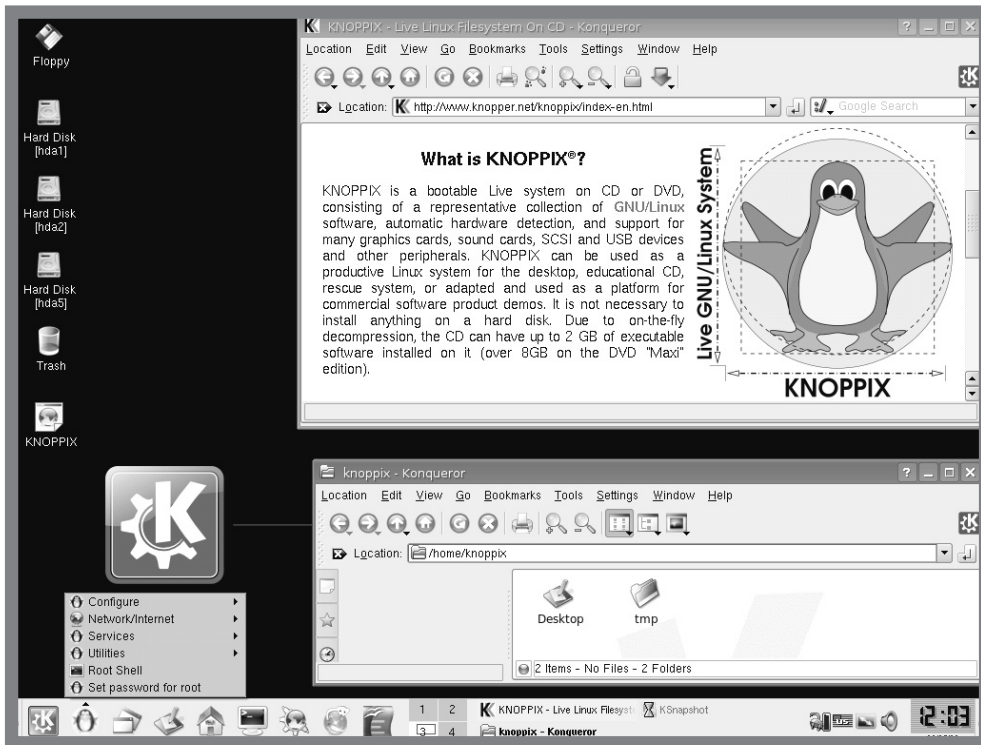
Floppy

Hard Disk [hda1]

Hard Disk [hda2]

Hard Disk [hda5]

Trash

KNOPPIX

KNOPPIX - Live Linux Filesystem On CD - Konqueror

Location Edit View Go Bookmarks Tools Settings Window Help

Location: http://www.knopper.net/knoppix/index-en.html

Google Search

What is KNOPPIX®?

KNOPPIX is a bootable Live system on CD or DVD, consisting of a representative collection of GNU/Linux software, automatic hardware detection, and support for many graphics cards, sound cards, SCSI and USB devices and other peripherals. KNOPPIX can be used as a productive Linux system for the desktop, educational CD, rescue system, or adapted and used as a platform for commercial software product demos. It is not necessary to install anything on a hard disk. Due to on-the-fly decompression, the CD can have up to 2 GB of executable software installed on it (over 8GB on the DVD "Maxi" edition).

Live GNU/Linux System

KNOPPIX

knoppix - Konqueror

Location Edit View Go Bookmarks Tools Settings Window Help

Location: /home/knoppix

Desktop

tmp

2 Items - No Files - 2 Folders

Configure
Network/Internet
Services
Utilities
Root Shell
Set password for root

1 2
3 4

KNOPPIX - Live Linux Filesyst

KSnapshot

knoppix - Konqueror

12:03